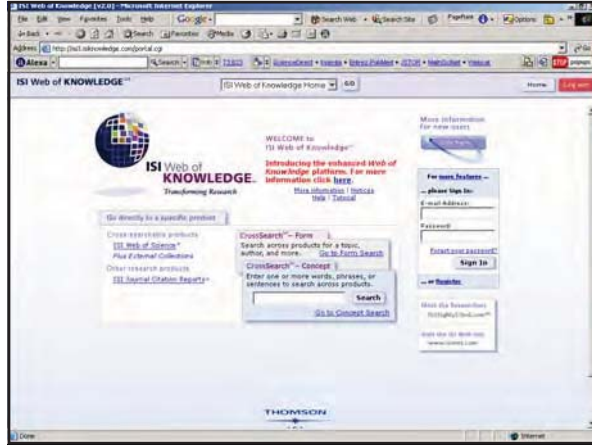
ISI Web of Knowledge [v2.0] - Microsoft Internet Explorer

File Edit View Favorites Tools Help Google Search Web Search Site PageRank Options

Back Search Favorites Media

Address http://isi3.isiknowledge.com/portal.cgi Go

Alexa Search Info ScienceDirect Ingenta Entrez PubMed JSTOR HighWire

ISI Web of KNOWLEDGE℠ ISI Web of Knowledge Home GO Home Log out

ISI Web of KNOWLEDGE

Transforming Research

WELCOME to ISI Web of Knowledge℠

Introducing the enhanced Web of Knowledge platform. For more information click here.

More information | Notices Help | Tutorial

More information for new users

For more features — please Sign In:

E-mail Address:

Password:

Forgot your password?

Sign In

Register

Go directly to a specific product

Cross-searchable products

ISI Web of Science®

Plus External Collections

Other research products

ISI Journal Citation Reports®

CrossSearch℠ - Form

Search across products for a topic, author, and more. Go to Form Search

CrossSearch℠ - Concept

Enter one or more words, phrases, or sentences to search across products.

Search

Go to Concept Search

Visit the Researchers ISIHighlyCited.com℠

Visit the ISI Web site www.isinet.com

THOMSON

Done Internet